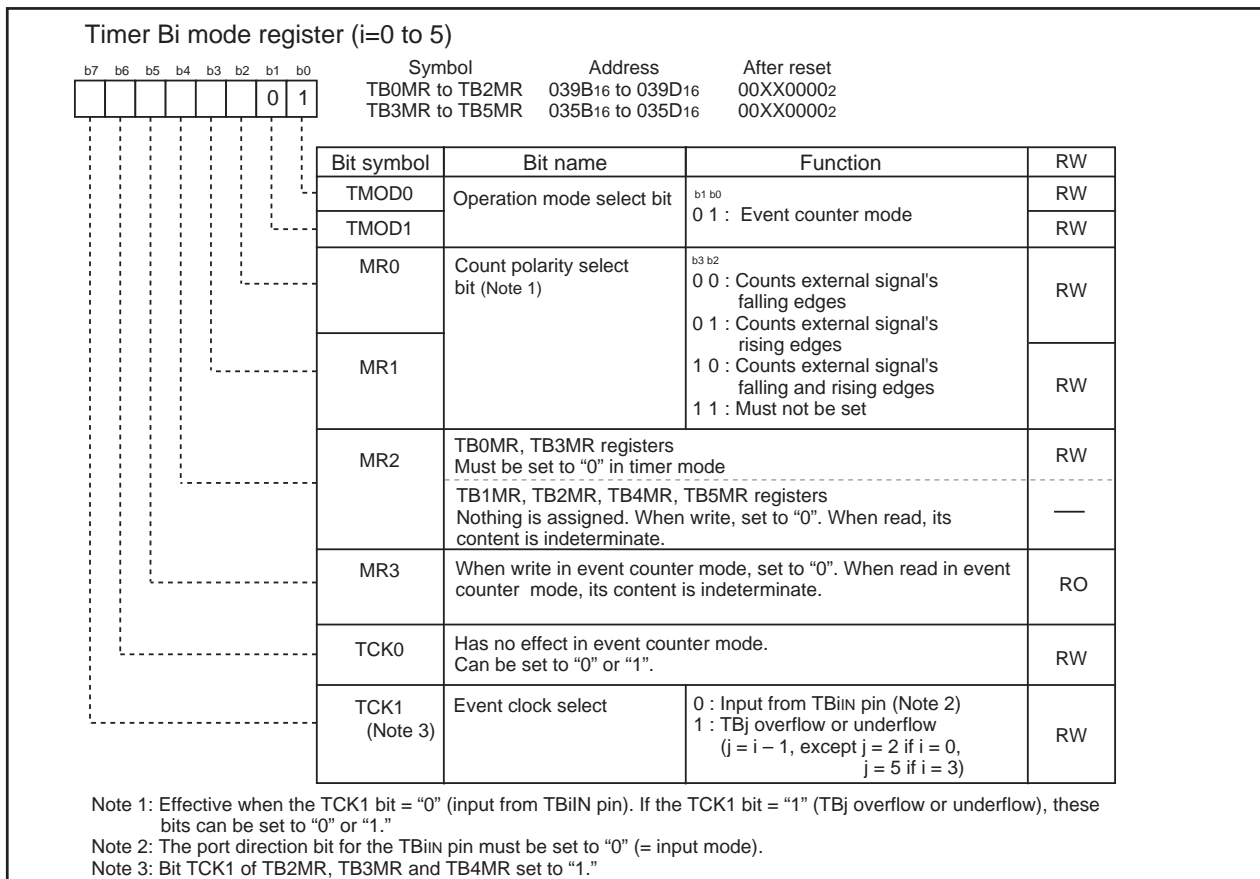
Timer Bi mode register (i=0 to 5)

b7 b6 b5 b4 b3 b2 b1 b0

0 1

| Symbol | Address | After reset |
|---|---|---|
| TB0MR to TB2MR | 039B$_{16}$ to 039D$_{16}$ | 00XX0000$_2$ |
| TB3MR to TB5MR | 035B$_{16}$ to 035D$_{16}$ | 00XX0000$_2$ |

| Bit symbol | Bit name | Function | RW |
|---|---|---|---|
| TMOD0 | Operation mode select bit | b1 b0 0 1 : Event counter mode | RW |
| TMOD1 | | | RW |
| MR0 | Count polarity select bit (Note 1) | b3 b2 0 0 : Counts external signal's falling edges 0 1 : Counts external signal's rising edges 1 0 : Counts external signal's falling and rising edges 1 1 : Must not be set | RW |
| MR1 | | | RW |
| MR2 | TB0MR, TB3MR registers Must be set to “0” in timer mode | | RW |
| | TB1MR, TB2MR, TB4MR, TB5MR registers Nothing is assigned. When write, set to “0”. When read, its content is indeterminate. | | — |
| MR3 | When write in event counter mode, set to “0”. When read in event counter mode, its content is indeterminate. | | RO |
| TCK0 | Has no effect in event counter mode. Can be set to “0” or “1”. | | RW |
| TCK1 (Note 3) | Event clock select | 0 : Input from TBiIN pin (Note 2) 1 : TBj overflow or underflow (j = i – 1, except j = 2 if i = 0, j = 5 if i = 3) | RW |

Note 1: Effective when the TCK1 bit = “0” (input from TBiIN pin). If the TCK1 bit = “1” (TBj overflow or underflow), these bits can be set to “0” or “1.”
Note 2: The port direction bit for the TBiIN pin must be set to “0” (= input mode).
Note 3: Bit TCK1 of TB2MR, TB3MR and TB4MR set to “1.”